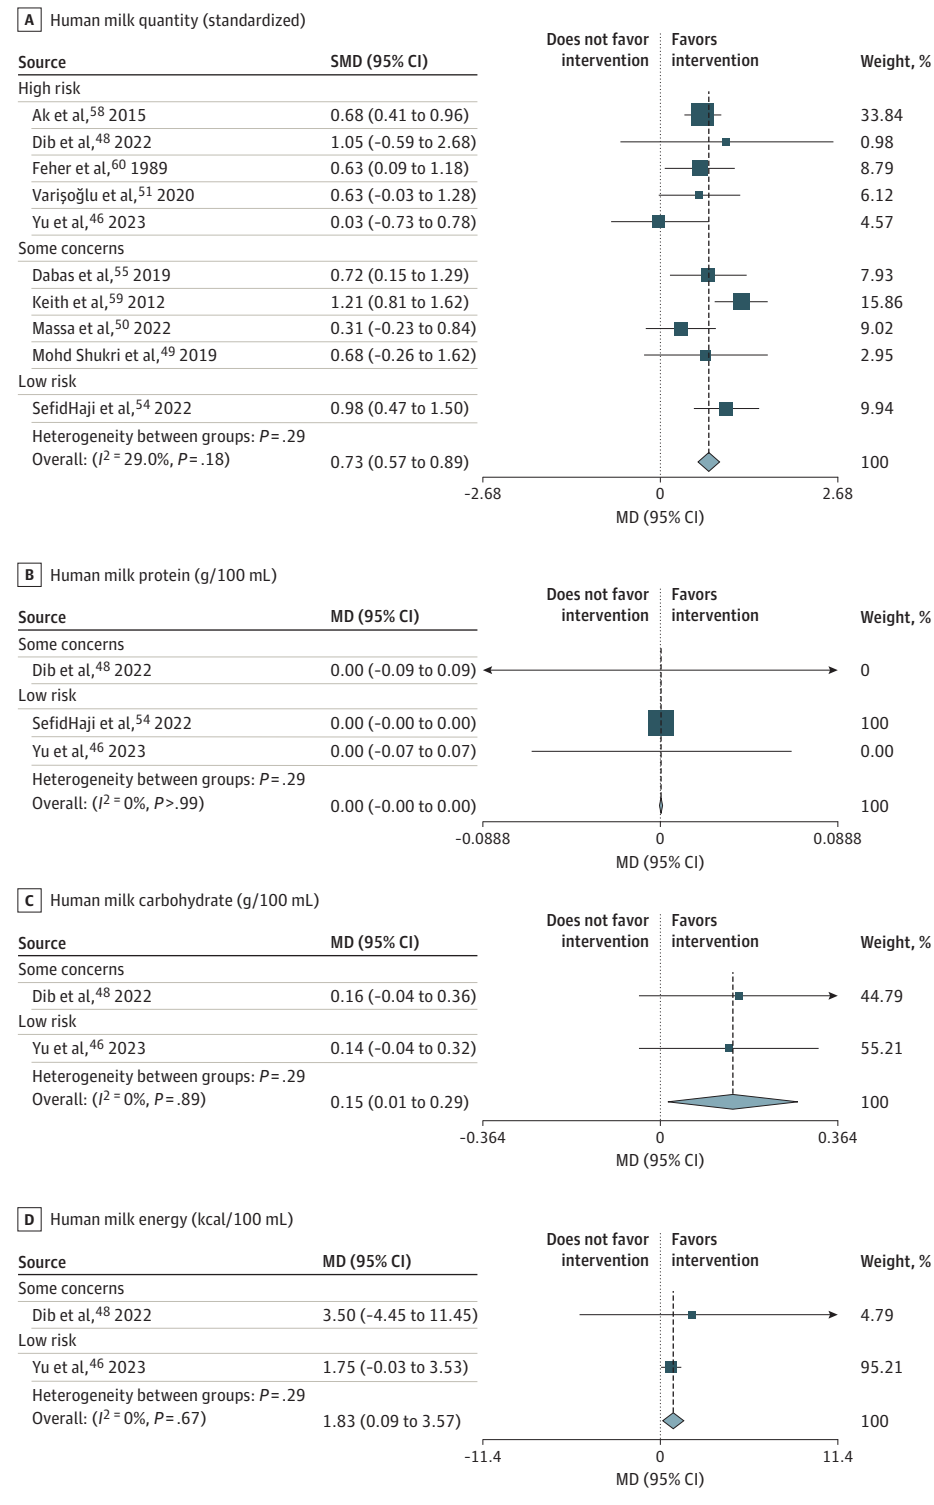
A Human milk quantity (standardized)

| Source | SMD (95% CI) | Does not favor intervention | Favors intervention | Weight, % |
|---|---|---|---|---|
| High risk | | | | |
| Ak et al,$^{58}$ 2015 | 0.68 (0.41 to 0.96) | | | 33.84 |
| Dib et al,$^{48}$ 2022 | 1.05 (−0.59 to 2.68) | | | 0.98 |
| Feher et al,$^{60}$ 1989 | 0.63 (0.09 to 1.18) | | | 8.79 |
| Varişoğlu et al,$^{51}$ 2020 | 0.63 (−0.03 to 1.28) | | | 6.12 |
| Yu et al,$^{46}$ 2023 | 0.03 (−0.73 to 0.78) | | | 4.57 |
| Some concerns | | | | |
| Dabas et al,$^{55}$ 2019 | 0.72 (0.15 to 1.29) | | | 7.93 |
| Keith et al,$^{59}$ 2012 | 1.21 (0.81 to 1.62) | | | 15.86 |
| Massa et al,$^{50}$ 2022 | 0.31 (−0.23 to 0.84) | | | 9.02 |
| Mohd Shukri et al,$^{49}$ 2019 | 0.68 (−0.26 to 1.62) | | | 2.95 |
| Low risk | | | | |
| SefidHaji et al,$^{54}$ 2022 | 0.98 (0.47 to 1.50) | | | 9.94 |
| Heterogeneity between groups: $P$ = .29 Overall: ($I^2$ = 29.0%, $P$ = .18) | 0.73 (0.57 to 0.89) | | | 100 |

−2.68 0 2.68
MD (95% CI)

B Human milk protein (g/100 mL)

| Source | MD (95% CI) | Does not favor intervention | Favors intervention | Weight, % |
|---|---|---|---|---|
| Some concerns | | | | |
| Dib et al,$^{48}$ 2022 | 0.00 (−0.09 to 0.09) | | | 0 |
| Low risk | | | | |
| SefidHaji et al,$^{54}$ 2022 | 0.00 (−0.00 to 0.00) | | | 100 |
| Yu et al,$^{46}$ 2023 | 0.00 (−0.07 to 0.07) | | | 0.00 |
| Heterogeneity between groups: $P$ = .29 Overall: ($I^2$ = 0%, $P$>.99) | 0.00 (−0.00 to 0.00) | | | 100 |

−0.0888 0 0.0888
MD (95% CI)

C Human milk carbohydrate (g/100 mL)

| Source | MD (95% CI) | Does not favor intervention | Favors intervention | Weight, % |
|---|---|---|---|---|
| Some concerns | | | | |
| Dib et al,$^{48}$ 2022 | 0.16 (−0.04 to 0.36) | | | 44.79 |
| Low risk | | | | |
| Yu et al,$^{46}$ 2023 | 0.14 (−0.04 to 0.32) | | | 55.21 |
| Heterogeneity between groups: $P$ = .29 Overall: ($I^2$ = 0%, $P$ = .89) | 0.15 (0.01 to 0.29) | | | 100 |

−0.364 0 0.364
MD (95% CI)

D Human milk energy (kcal/100 mL)

| Source | MD (95% CI) | Does not favor intervention | Favors intervention | Weight, % |
|---|---|---|---|---|
| Some concerns | | | | |
| Dib et al,$^{48}$ 2022 | 3.50 (−4.45 to 11.45) | | | 4.79 |
| Low risk | | | | |
| Yu et al,$^{46}$ 2023 | 1.75 (−0.03 to 3.53) | | | 95.21 |
| Heterogeneity between groups: $P$ = .29 Overall: ($I^2$ = 0%, $P$ = .67) | 1.83 (0.09 to 3.57) | | | 100 |

−11.4 0 11.4
MD (95% CI)